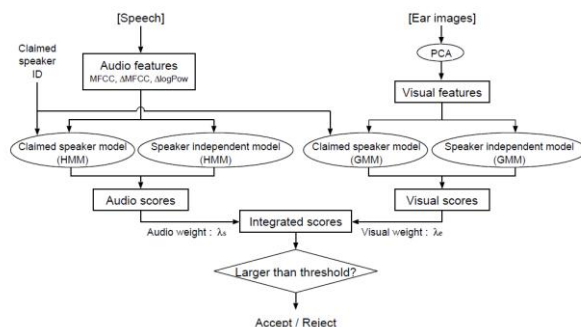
[Speech]

[Ear images]

Claimed speaker ID

Audio features
MFCC, ΔMFCC, ΔlogPow

PCA

Visual features

Claimed speaker model (HMM)

Speaker independent model (HMM)

Claimed speaker model (GMM)

Speaker independent model (GMM)

Audio scores

Visual scores

Integrated scores

Audio weight : $\lambda_s$

Visual weight : $\lambda_e$

Larger than threshold?

Accept / Reject